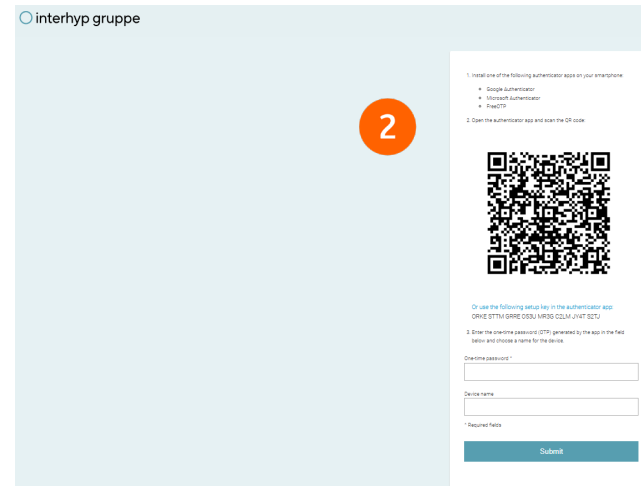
interhyp gruppe

2

1. Install one of the following authenticator apps on your smartphone:

- Google Authenticator
- Microsoft Authenticator
- FreeOTP

2. Open the authenticator app and scan the QR code:

Or use the following setup key in the authenticator app
ORKE STTM GRRE OS3U MR3G C2LM JY4T S2TJ

3. Enter the one-time password (OTP) generated by the app in the field below and choose a name for the device.

One-time password *

Device name

* Required fields

Submit